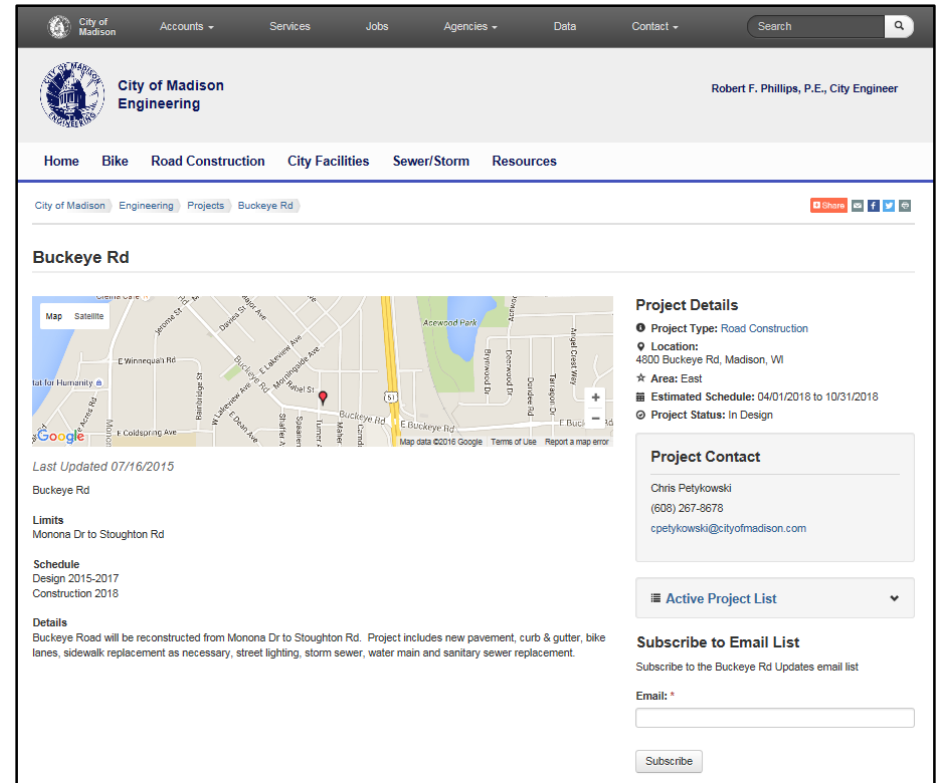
City of Madison Accounts ▾ Services Jobs Agencies ▾ Data Contact ▾ Search

City of Madison Engineering

Robert F. Phillips, P.E., City Engineer

Home Bike Road Construction City Facilities Sewer/Storm Resources

City of Madison Engineering Projects Buckeye Rd

Share

Buckeye Rd

Map Satellite

Jerome St, Davies St, E Winnequah Rd, Acewood Park, Rebel St, Buckeye Rd, E Buckeye Rd, E Coldspring Ave, W Lakeview Ave, E Lakeview Ave, Monona Dr, Bridge St, E Dean Ave, Shaffer Ave, Tumer Ave, Maher Ave, Bywood Dr, Deerwood Dr, Dondee Rd, Tarragon Dr, Angel Crest Way, 51, for Humanity

Google Map data ©2016 Google Terms of Use Report a map error

Last Updated 07/16/2015

Buckeye Rd

Limits
Monona Dr to Stoughton Rd

Schedule
Design 2015-2017
Construction 2018

Details
Buckeye Road will be reconstructed from Monona Dr to Stoughton Rd. Project includes new pavement, curb & gutter, bike lanes, sidewalk replacement as necessary, street lighting, storm sewer, water main and sanitary sewer replacement.

Project Details
Project Type: Road Construction
Location:
4800 Buckeye Rd, Madison, WI
Area: East
Estimated Schedule: 04/01/2018 to 10/31/2018
Project Status: In Design

Project Contact
Chris Petykowski
(608) 267-8678
cpetykowski@cityofmadison.com

Active Project List

Subscribe to Email List
Subscribe to the Buckeye Rd Updates email list

Email: *

Subscribe